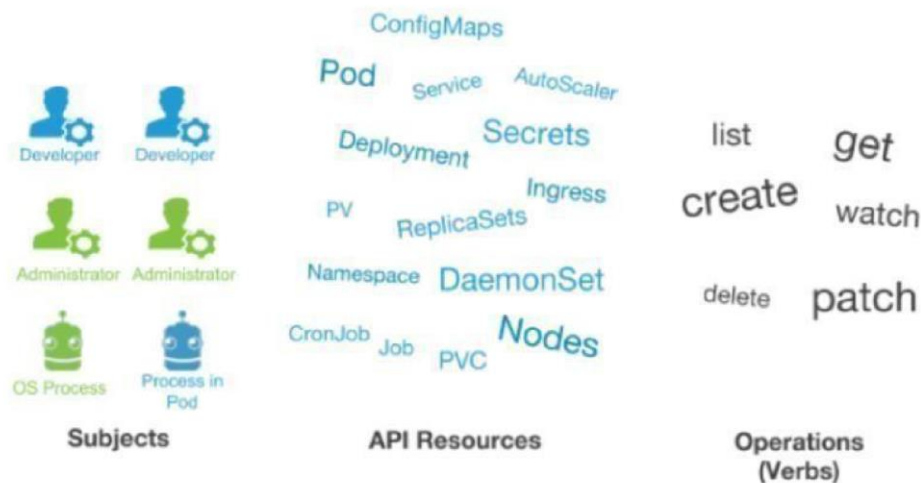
Developer Developer

Administrator Administrator

OS Process Process in Pod

Subjects

ConfigMaps

Pod Service AutoScaler

Deployment Secrets

Ingress

PV ReplicaSets

Namespace DaemonSet

CronJob Job PVC Nodes

API Resources

list get

create watch

delete patch

Operations (Verbs)